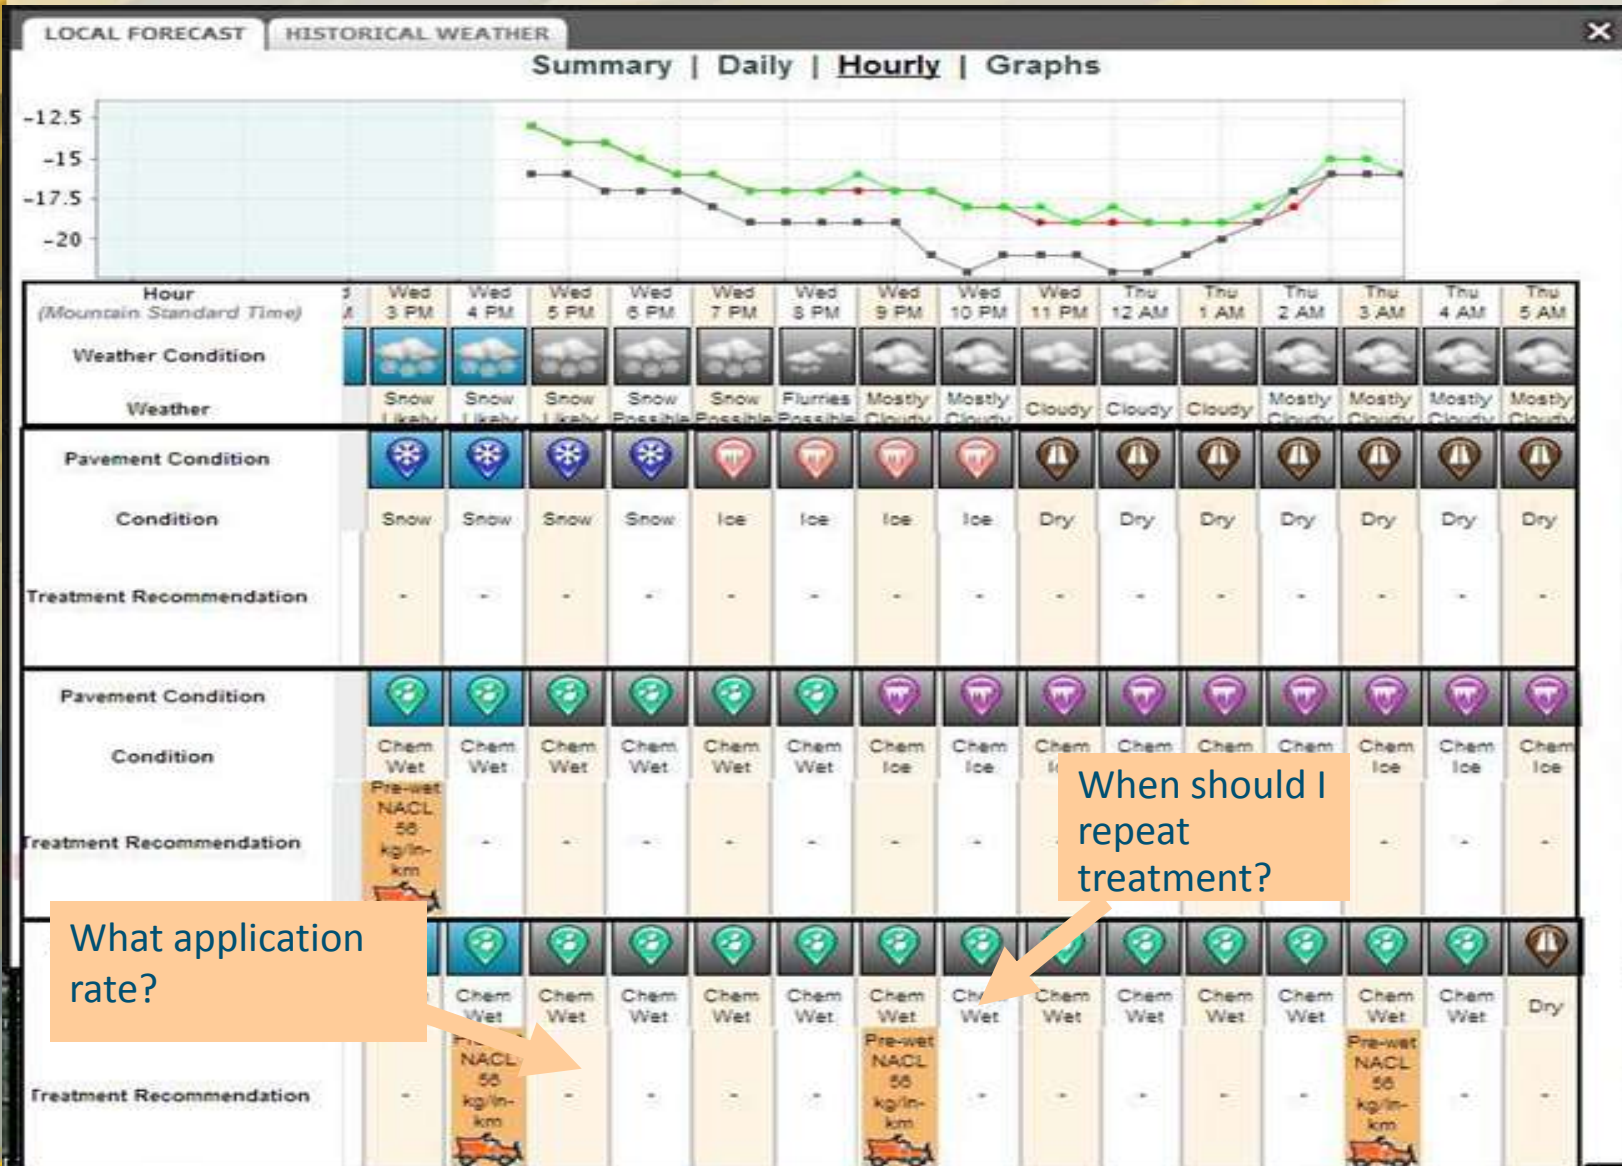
LOCAL FORECAST | HISTORICAL WEATHER

Summary | Daily | Hourly | Graphs

-12.5
-15
-17.5
-20

| Hour (Mountain Standard Time) | Wed 3 PM | Wed 4 PM | Wed 5 PM | Wed 6 PM | Wed 7 PM | Wed 8 PM | Wed 9 PM | Wed 10 PM | Wed 11 PM | Thu 12 AM | Thu 1 AM | Thu 2 AM | Thu 3 AM | Thu 4 AM | Thu 5 AM |
|---|---|---|---|---|---|---|---|---|---|---|---|---|---|---|---|
| Weather Condition | | | | | | | | | | | | | | | |
| Weather | Snow Likely | Snow Likely | Snow Likely | Snow Possible | Snow Possible | Flurries Possible | Mostly Cloudy | Mostly Cloudy | Cloudy | Cloudy | Cloudy | Mostly Cloudy | Mostly Cloudy | Mostly Cloudy | Mostly Cloudy |
| Pavement Condition | | | | | | | | | | | | | | | |
| Condition | Snow | Snow | Snow | Snow | Ice | Ice | Ice | Ice | Dry | Dry | Dry | Dry | Dry | Dry | Dry |
| Treatment Recommendation | - | - | - | - | - | - | - | - | - | - | - | - | - | - | - |
| Pavement Condition | | | | | | | | | | | | | | | |
| Condition | Chem Wet | Chem Wet | Chem Wet | Chem Wet | Chem Wet | Chem Wet | Chem Ice | Chem Ice | Chem I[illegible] | Chem | Chem | Chem | Chem Ice | Chem Ice | Chem Ice |
| Treatment Recommendation | Pre-wet NACL 56 kg/ln-km | - | - | - | - | - | - | - | | | | | - | - | - |
| | | Chem Wet | Chem Wet | Chem Wet | Chem Wet | Chem Wet | Chem Wet | Ch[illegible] Wet | Chem Wet | Chem Wet | Chem Wet | Chem Wet | Chem Wet | Chem Wet | Dry |
| Treatment Recommendation | - | Pr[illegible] NACL 56 kg/ln-km | - | - | - | - | Pre-wet NACL 56 kg/ln-km | - | - | - | - | - | Pre-wet NACL 56 kg/ln-km | - | - |

When should I repeat treatment?

What application rate?